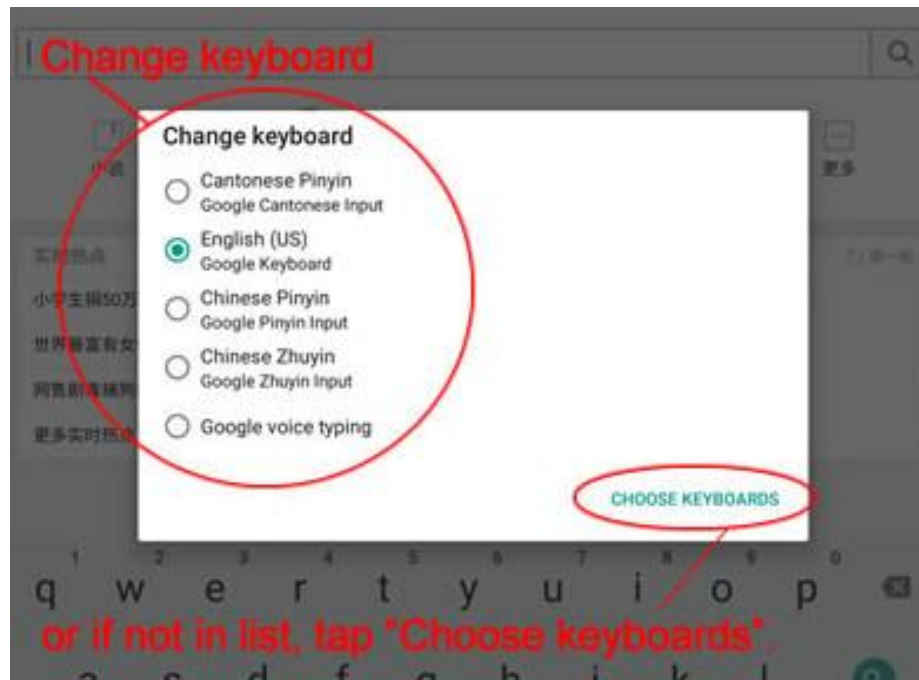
Change keyboard

Change keyboard

Cantonese Pinyin
Google Cantonese Input

English (US)
Google Keyboard

Chinese Pinyin
Google Pinyin Input

Chinese Zhuyin
Google Zhuyin Input

Google voice typing

CHOOSE KEYBOARDS

更多

1 2 3 4 5 6 7 8 9 0
q w e r t y u i o p

or if not in list, tap "Choose keyboards"